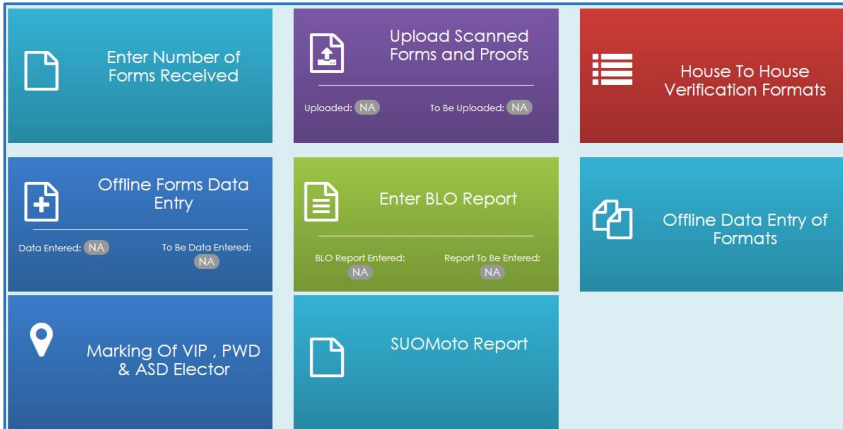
Enter Number of Forms Received

Upload Scanned Forms and Proofs

Uploaded: NA

To Be Uploaded: NA

House To House Verification Formats

Offline Forms Data Entry

Data Entered: NA

To Be Data Entered: NA

Enter BLO Report

BLO Report Entered: NA

Report To Be Entered: NA

Offline Data Entry of Formats

Marking Of VIP , PWD & ASD Elector

SUOMoto Report